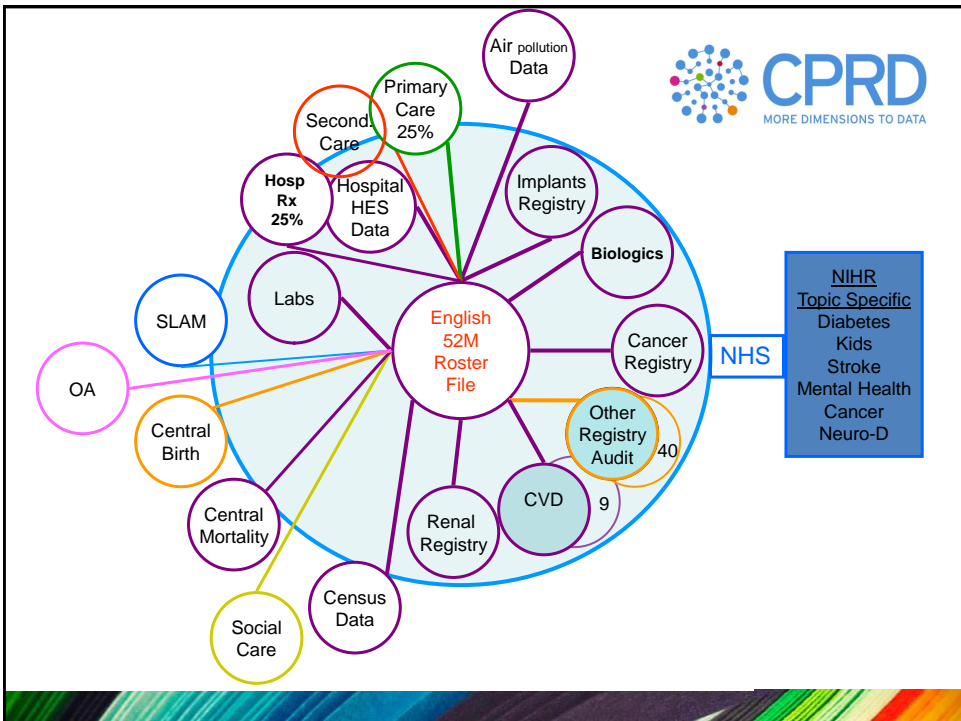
Air pollution Data

CPRD
MORE DIMENSIONS TO DATA

Primary Care 25%

Second. Care

Hosp Rx 25%

Hospital HES Data

Implants Registry

Biologics

Labs

SLAM

English 52M Roster File

Cancer Registry

NHS

NIHR
Topic Specific
Diabetes
Kids
Stroke
Mental Health
Cancer
Neuro-D

OA

Central Birth

Other Registry Audit

40

CVD

9

Central Mortality

Renal Registry

Census Data

Social Care